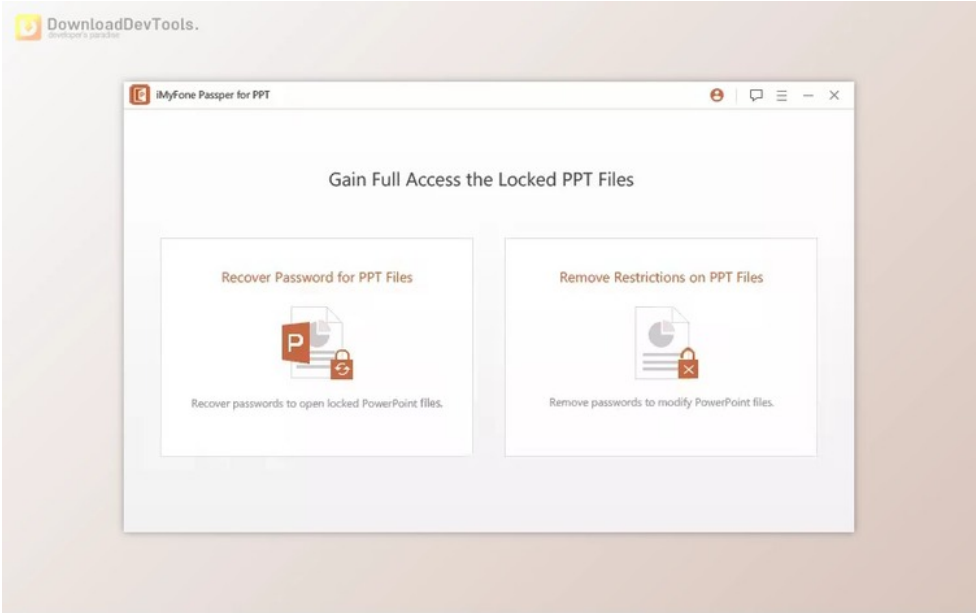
DownloadDevTools.
developer's paradise

iMyFone Passper for PPT

Gain Full Access the Locked PPT Files

Recover Password for PPT Files

P

Recover passwords to open locked PowerPoint files.

Remove Restrictions on PPT Files

Remove passwords to modify PowerPoint files.